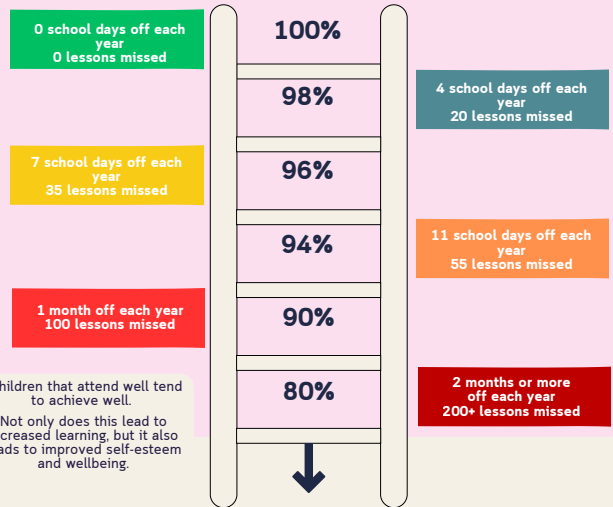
0 school days off each year
0 lessons missed

100%

4 school days off each year
20 lessons missed

98%

7 school days off each year
35 lessons missed

96%

11 school days off each year
55 lessons missed

94%

1 month off each year
100 lessons missed

90%

2 months or more off each year
200+ lessons missed

80%

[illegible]hildren that attend well tend to achieve well.

Not only does this lead to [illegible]creased learning, but it also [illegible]ads to improved self-esteem and wellbeing.